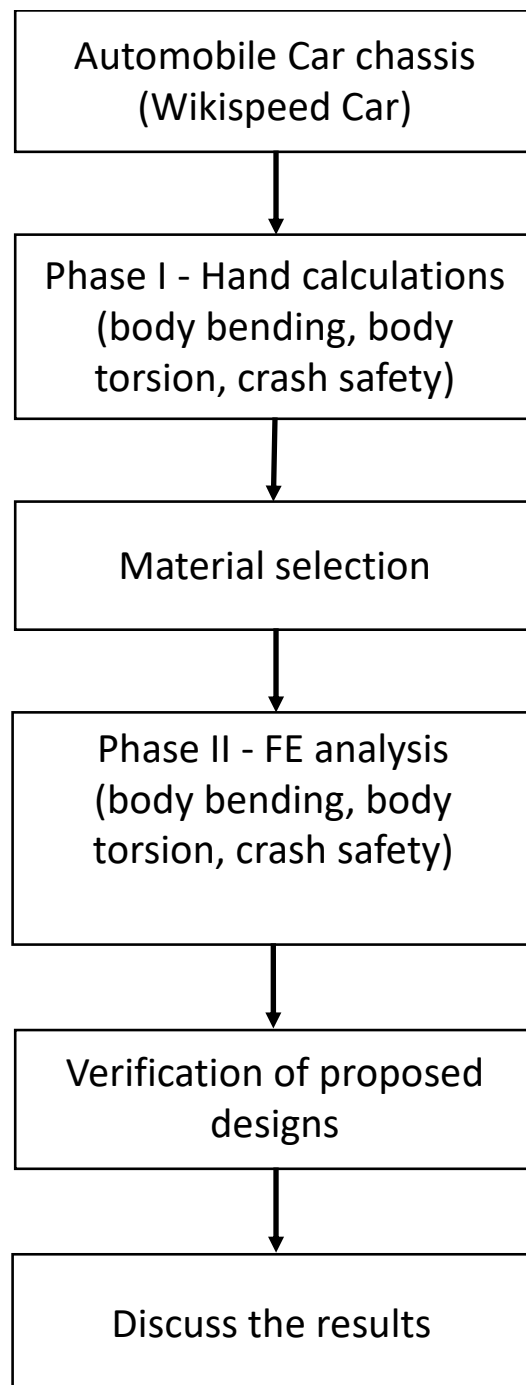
Automobile Car chassis (Wikispeed Car)

Phase I - Hand calculations (body bending, body torsion, crash safety)

Material selection

Phase II - FE analysis (body bending, body torsion, crash safety)

Verification of proposed designs

Discuss the results